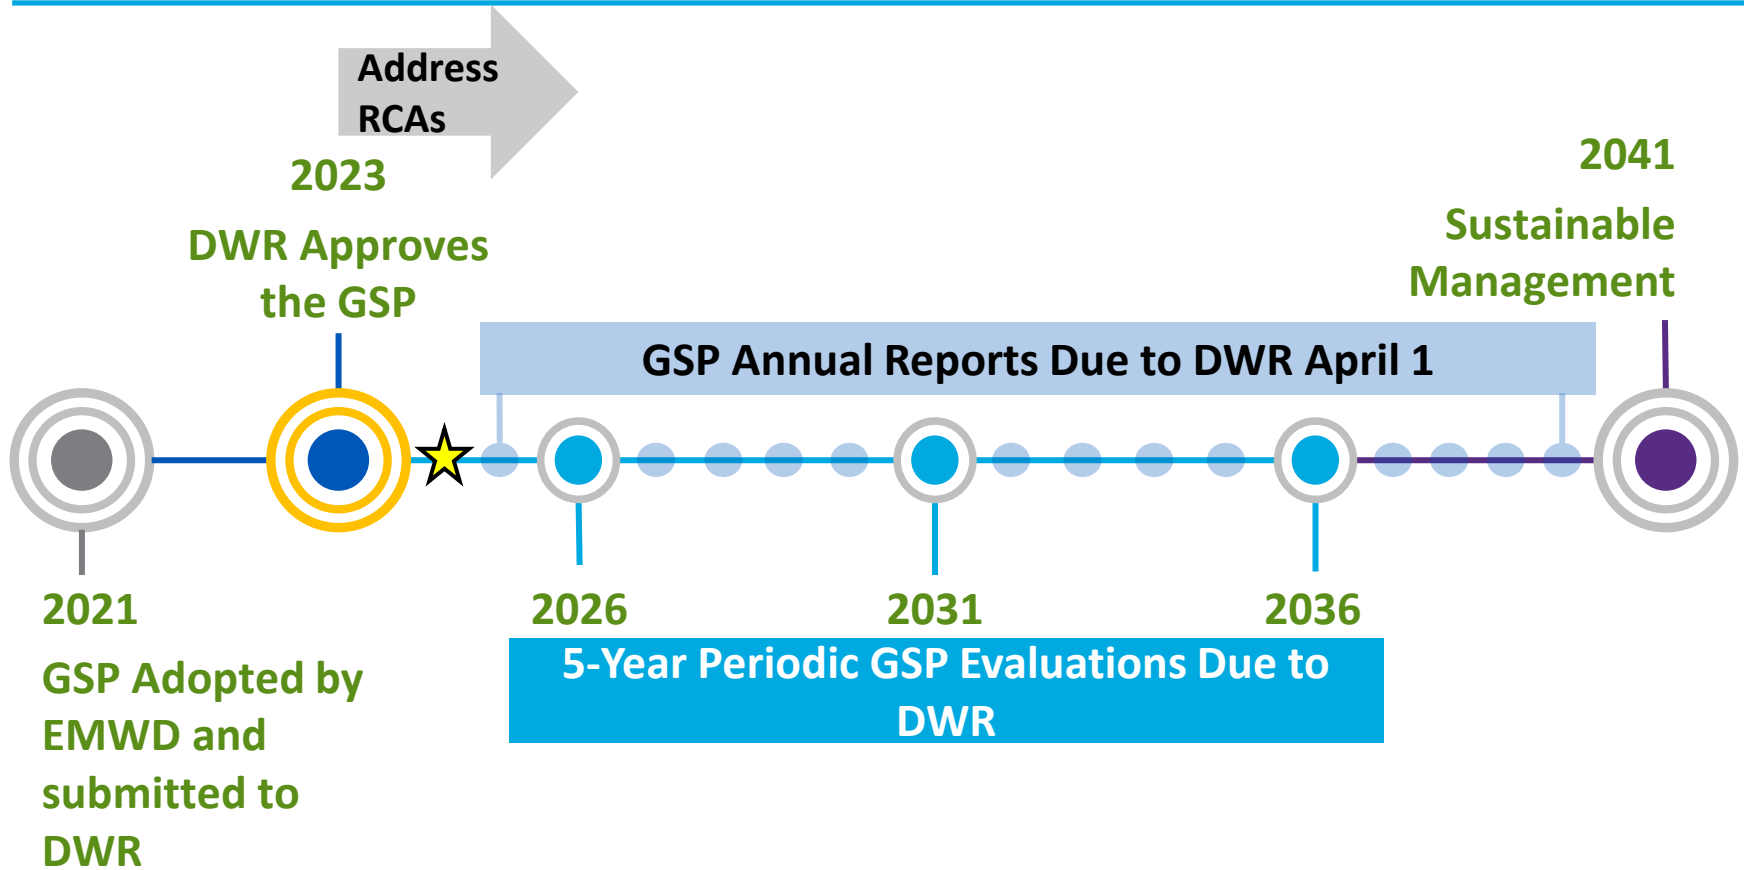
Address RCAs

2023

DWR Approves the GSP

2041

Sustainable Management

GSP Annual Reports Due to DWR April 1

2021

GSP Adopted by EMWD and submitted to DWR

2026

2031

2036

5-Year Periodic GSP Evaluations Due to DWR